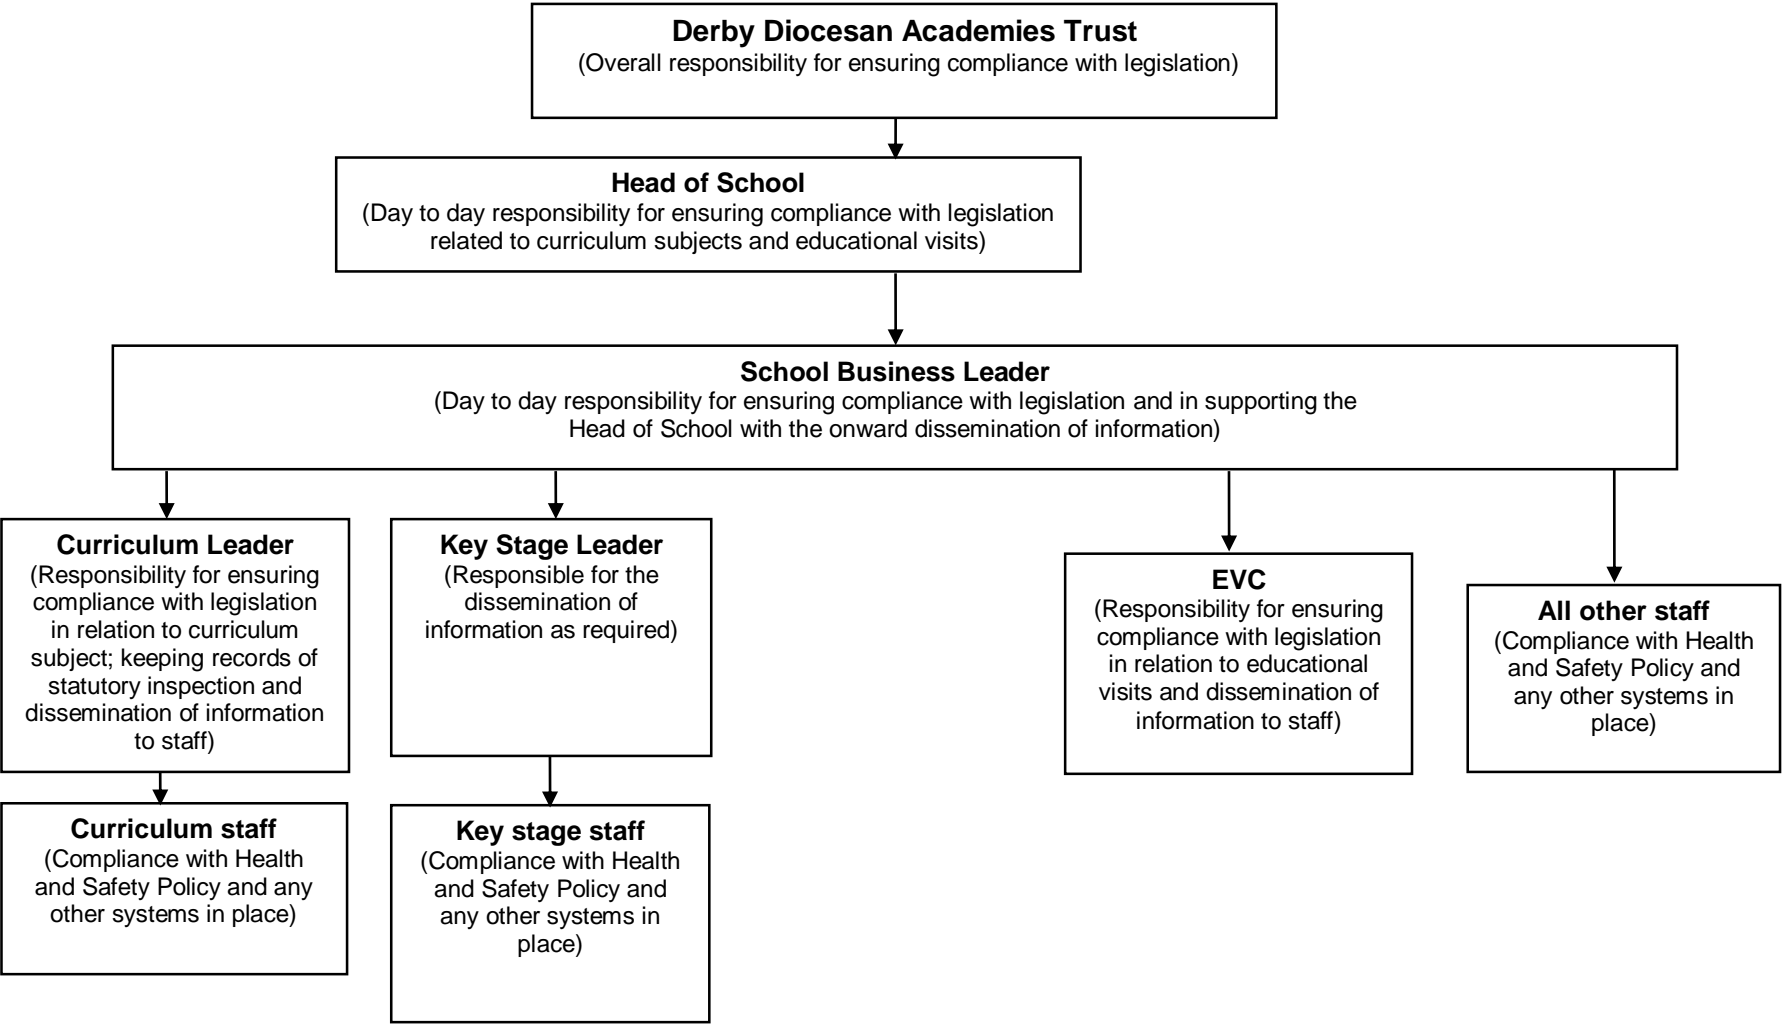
**Derby Diocesan Academies Trust**
(Overall responsibility for ensuring compliance with legislation)

**Head of School**
(Day to day responsibility for ensuring compliance with legislation related to curriculum subjects and educational visits)

**School Business Leader**
(Day to day responsibility for ensuring compliance with legislation and in supporting the Head of School with the onward dissemination of information)

**Curriculum Leader**
(Responsibility for ensuring compliance with legislation in relation to curriculum subject; keeping records of statutory inspection and dissemination of information to staff)

**Curriculum staff**
(Compliance with Health and Safety Policy and any other systems in place)

**Key Stage Leader**
(Responsible for the dissemination of information as required)

**Key stage staff**
(Compliance with Health and Safety Policy and any other systems in place)

**EVC**
(Responsibility for ensuring compliance with legislation in relation to educational visits and dissemination of information to staff)

**All other staff**
(Compliance with Health and Safety Policy and any other systems in place)